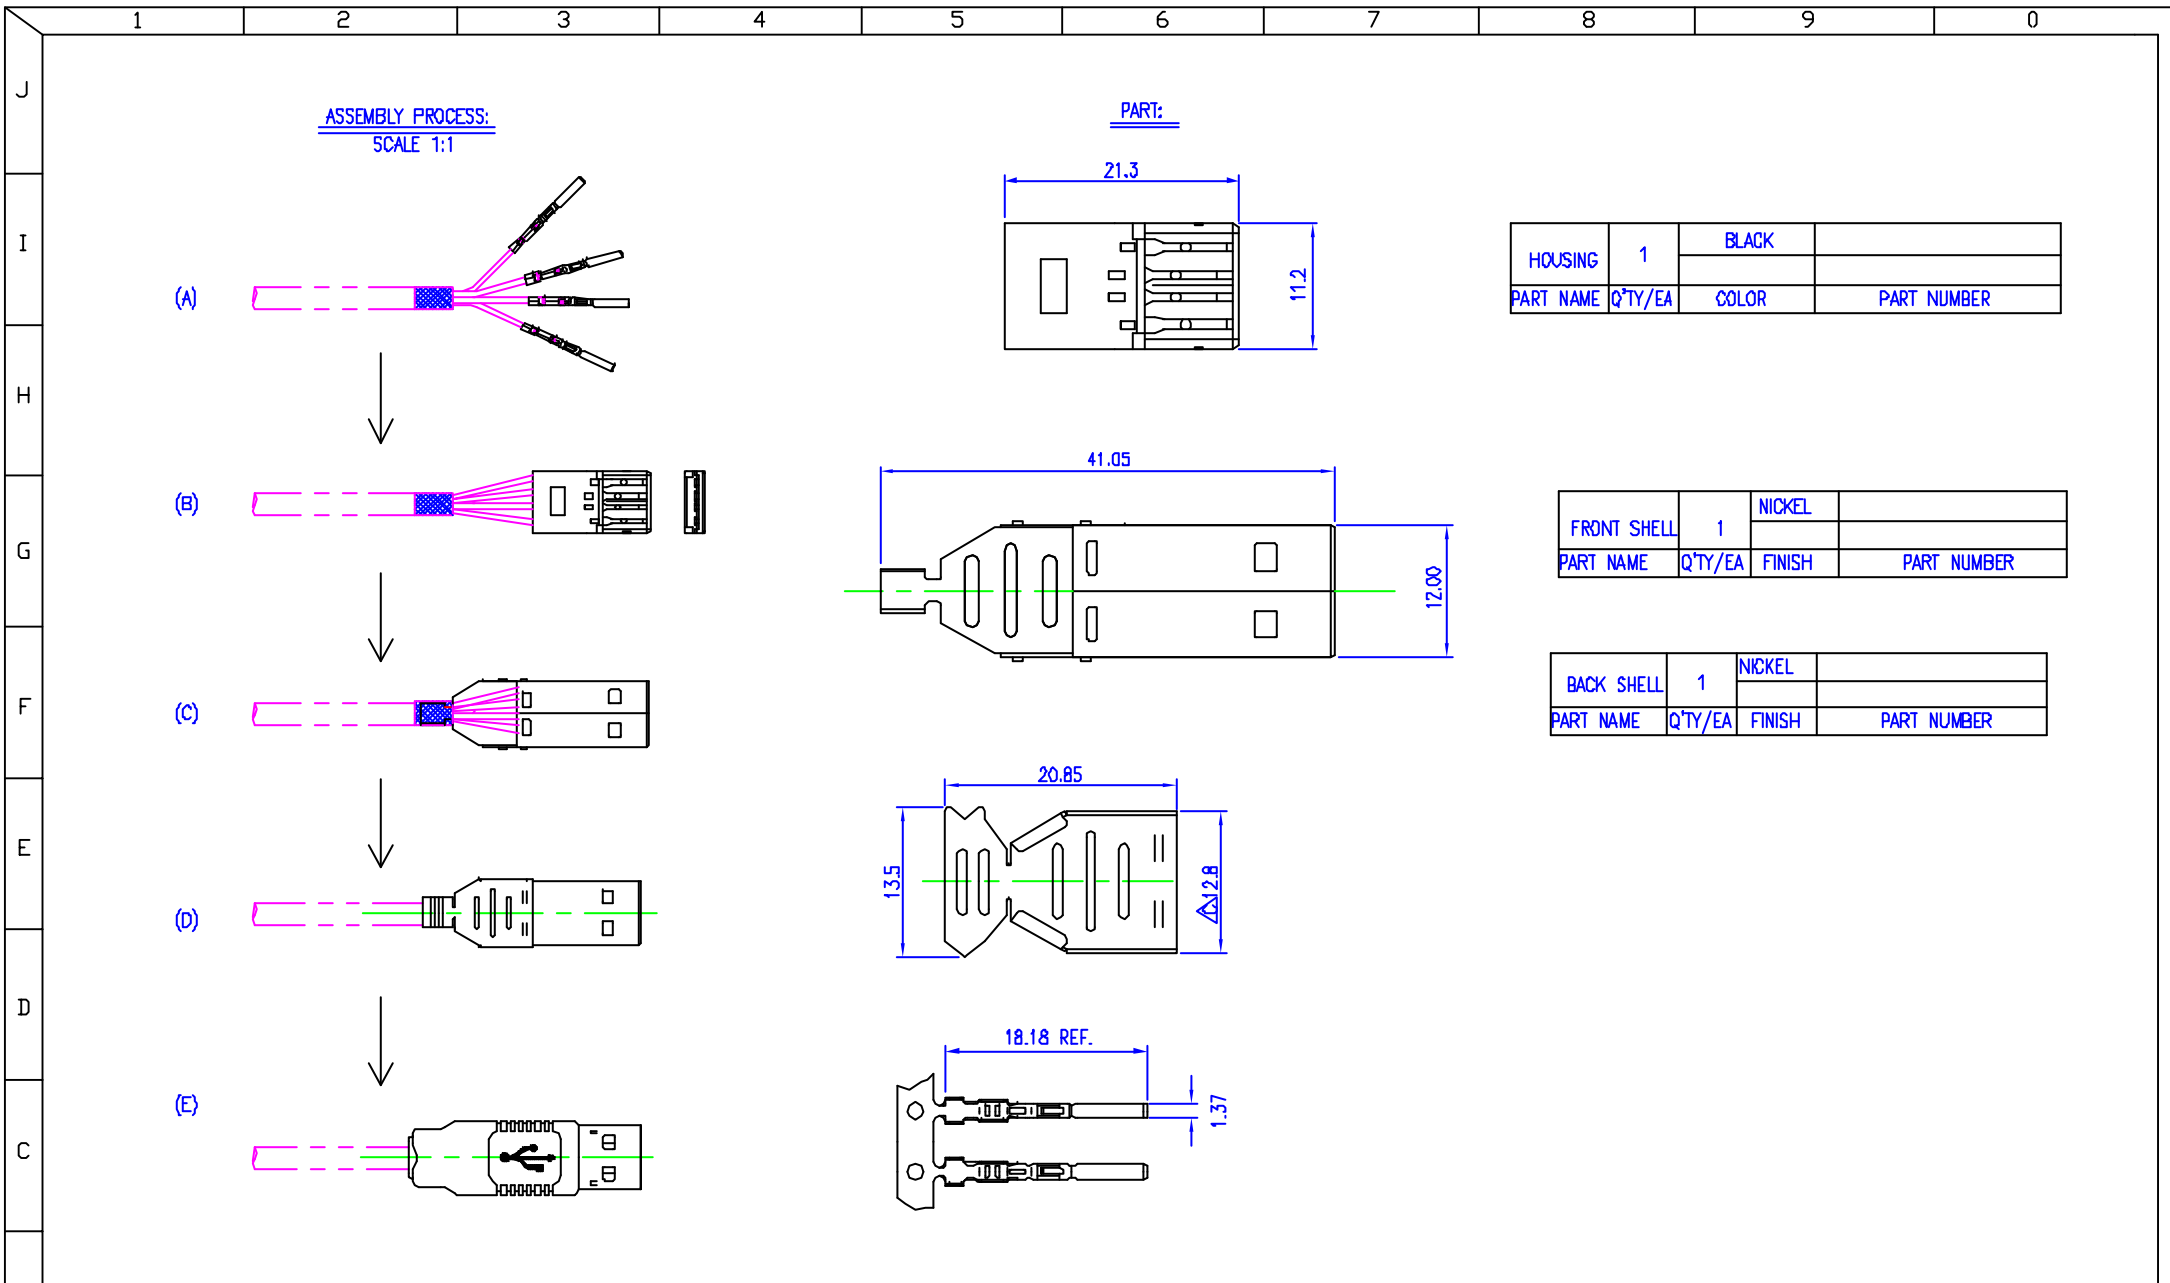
1 2 3 4 5 6 7 8 9 0

J
I
H
G
F
E
D
C

ASSEMBLY PROCESS:
SCALE 1:1

(A)

(B)

(C)

(D)

(E)

PART:

21.3

11.2

41.05

12.00

20.85

13.5

12.8

18.18 REF.

1.37

| HOUSING | 1 | BLACK | |
|---|---|---|---|
| | | | |
| PART NAME | Q'TY/EA | COLOR | PART NUMBER |

| FRONT SHELL | 1 | NICKEL | |
|---|---|---|---|
| | | | |
| PART NAME | Q'TY/EA | FINISH | PART NUMBER |

| BACK SHELL | 1 | NICKEL | |
|---|---|---|---|
| | | | |
| PART NAME | Q'TY/EA | FINISH | PART NUMBER |